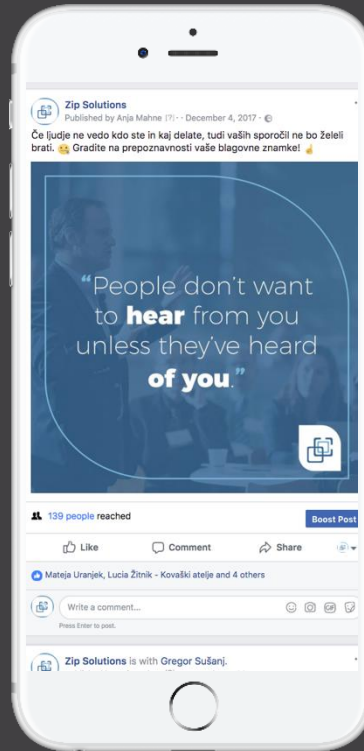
Zip Solutions
Published by Anja Mahne [?] · December 4, 2017 ·

Če ljudje ne vedo kdo ste in kaj delate, tudi vaših sporočil ne bo želeli brati. Gradite na prepoznavnosti vaše blagovne znamke!

"People don't want to hear from you unless they've heard of you."

139 people reached

Boost Post

Like

Comment

Share

Mateja Uranjek, Lucia Žitnik - Kovaški atelje and 4 others

Write a comment...

Press Enter to post.

Zip Solutions is with Gregor Sušanj.